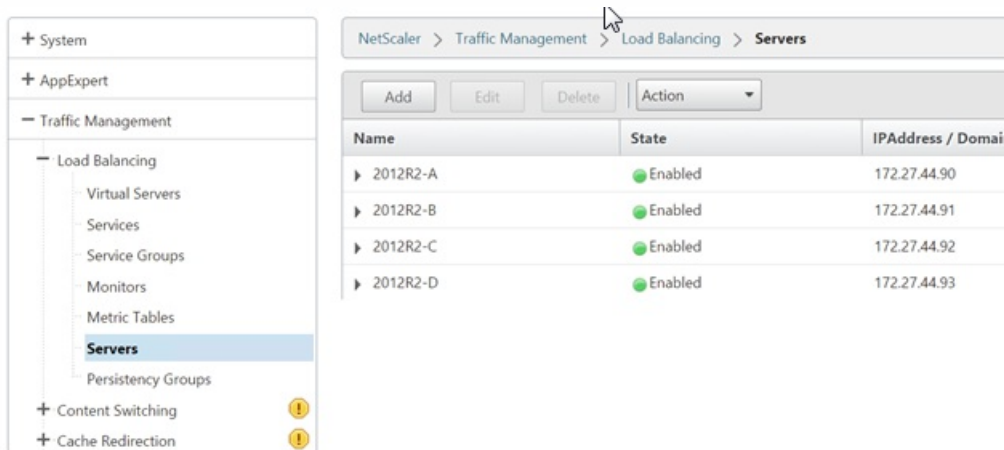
+ System

+ AppExpert

− Traffic Management

− Load Balancing

Virtual Servers

Services

Service Groups

Monitors

Metric Tables

Servers

Persistency Groups

+ Content Switching

+ Cache Redirection

NetScaler > Traffic Management > Load Balancing > Servers

Add Edit Delete Action

| Name | State | IPAddress / Domai |
|---|---|---|
| 2012R2-A | Enabled | 172.27.44.90 |
| 2012R2-B | Enabled | 172.27.44.91 |
| 2012R2-C | Enabled | 172.27.44.92 |
| 2012R2-D | Enabled | 172.27.44.93 |